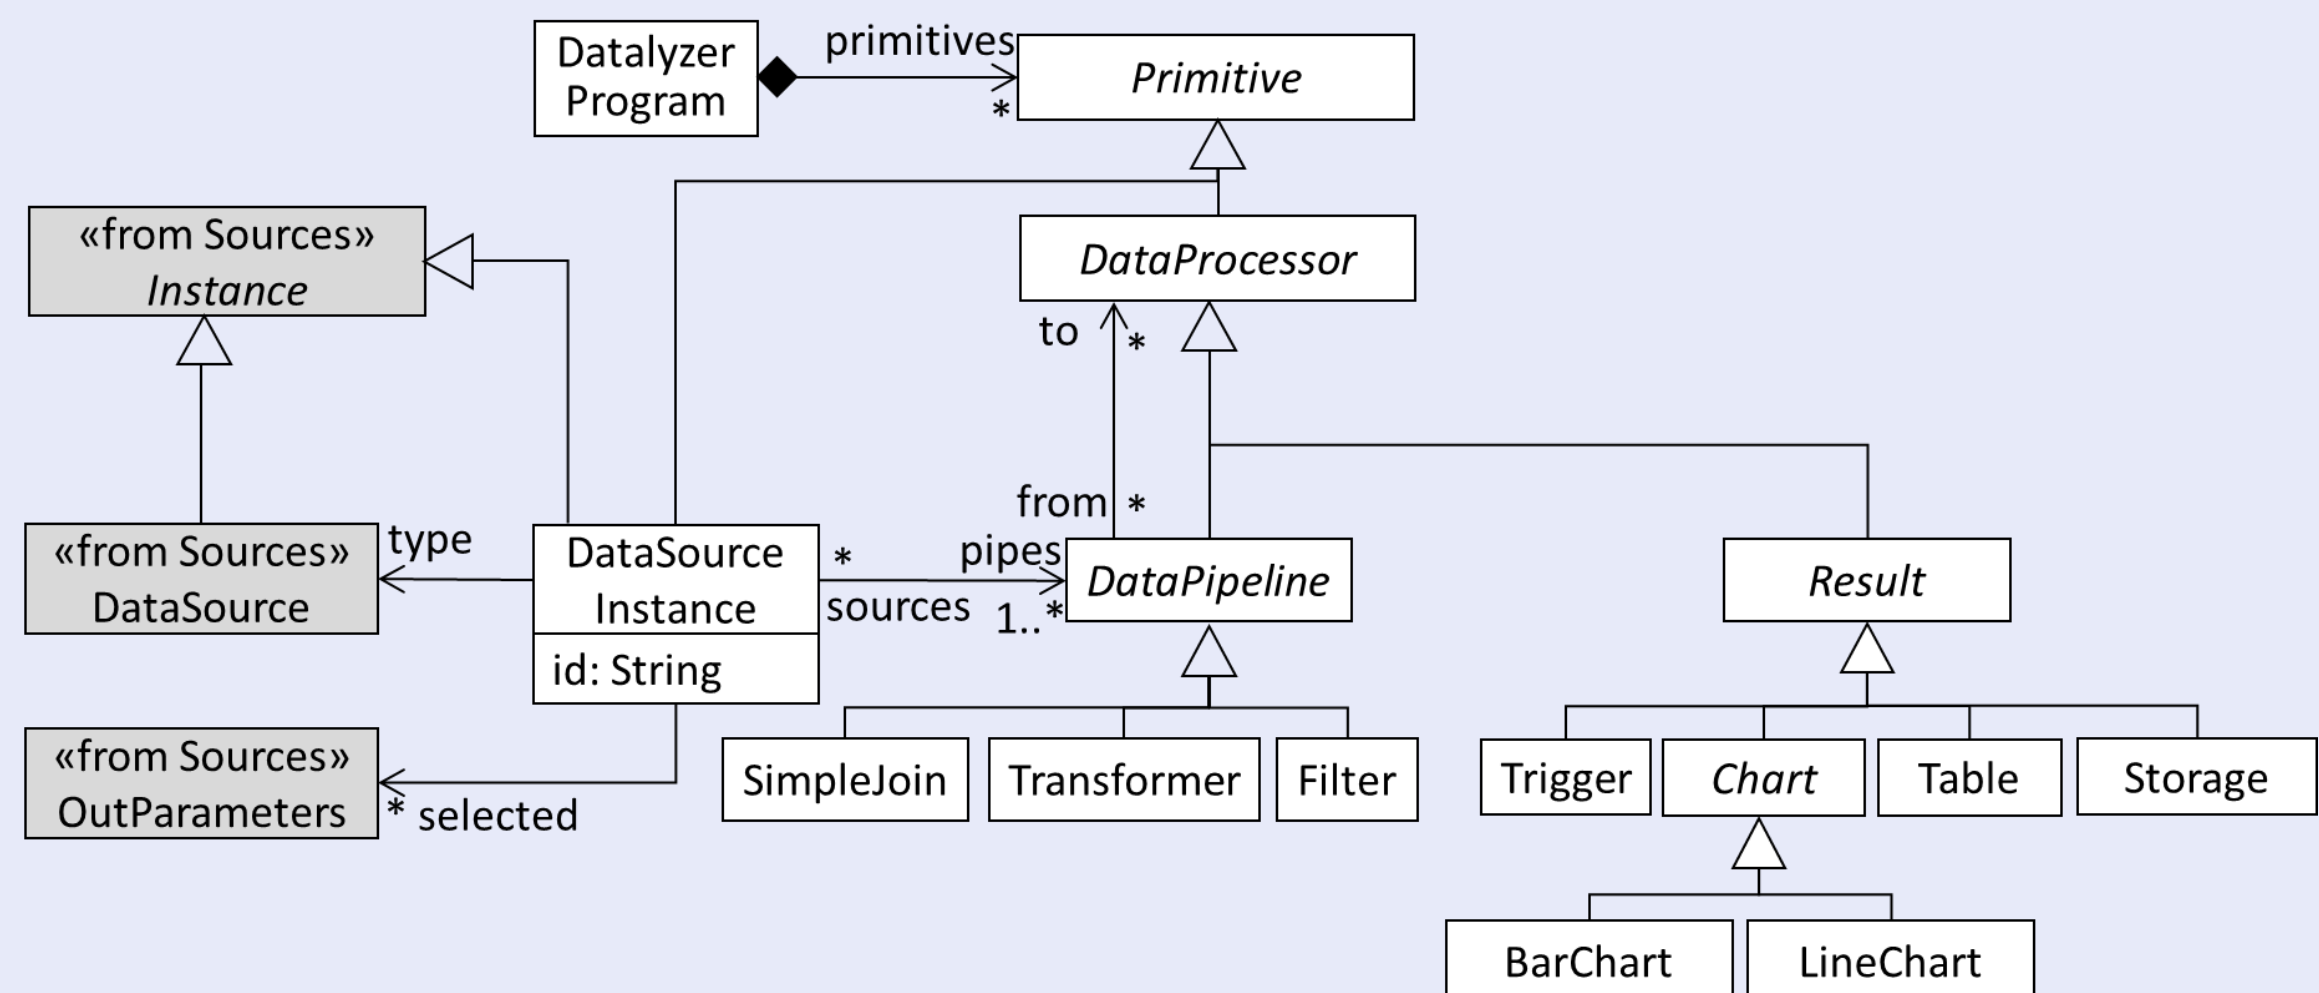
Datalyzer Program

primitives

*

Primitive

«from Sources» Instance

DataProcessor

to

*

«from Sources» DataSource

type

DataSource Instance

id: String

*

from *

pipes

DataPipeline

sources

1..*

Result

«from Sources» OutParameters

* selected

SimpleJoin

Transformer

Filter

Trigger

Chart

Table

Storage

BarChart

LineChart